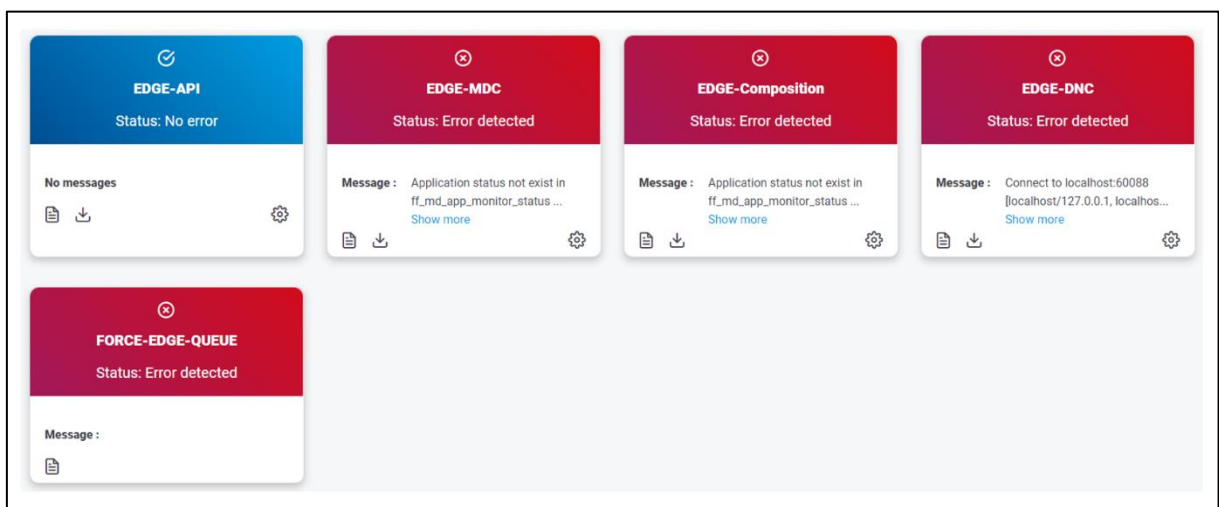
EDGE-API
Status: No error

No messages

EDGE-MDC
Status: Error detected

Message : Application status not exist in ff_md_app_monitor_status ...
Show more

EDGE-Composition
Status: Error detected

Message : Application status not exist in ff_md_app_monitor_status ...
Show more

EDGE-DNC
Status: Error detected

Message : Connect to localhost:60088 [localhost/127.0.0.1, localhos...
Show more

FORCE-EDGE-QUEUE
Status: Error detected

Message :